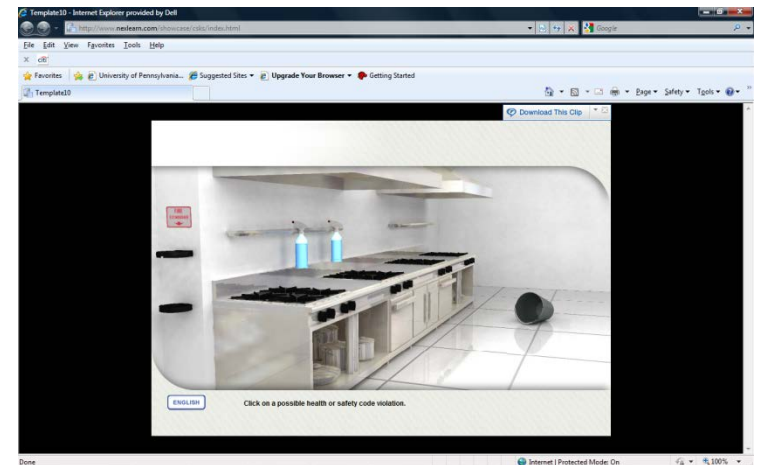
Template10 - Internet Explorer provided by Dell

http://www.nexlearn.com/showcase/cdks/index.html

Google

File Edit View Favorites Tools Help

Favorites | University of Pennsylvania... | Suggested Sites ▾ | Upgrade Your Browser ▾ | Getting Started

Template10

Page ▾ Safety ▾ Tools ▾

Download This Clip

FIRE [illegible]

ENGLISH

Click on a possible health or safety code violation.

Done

Internet | Protected Mode: On

100%